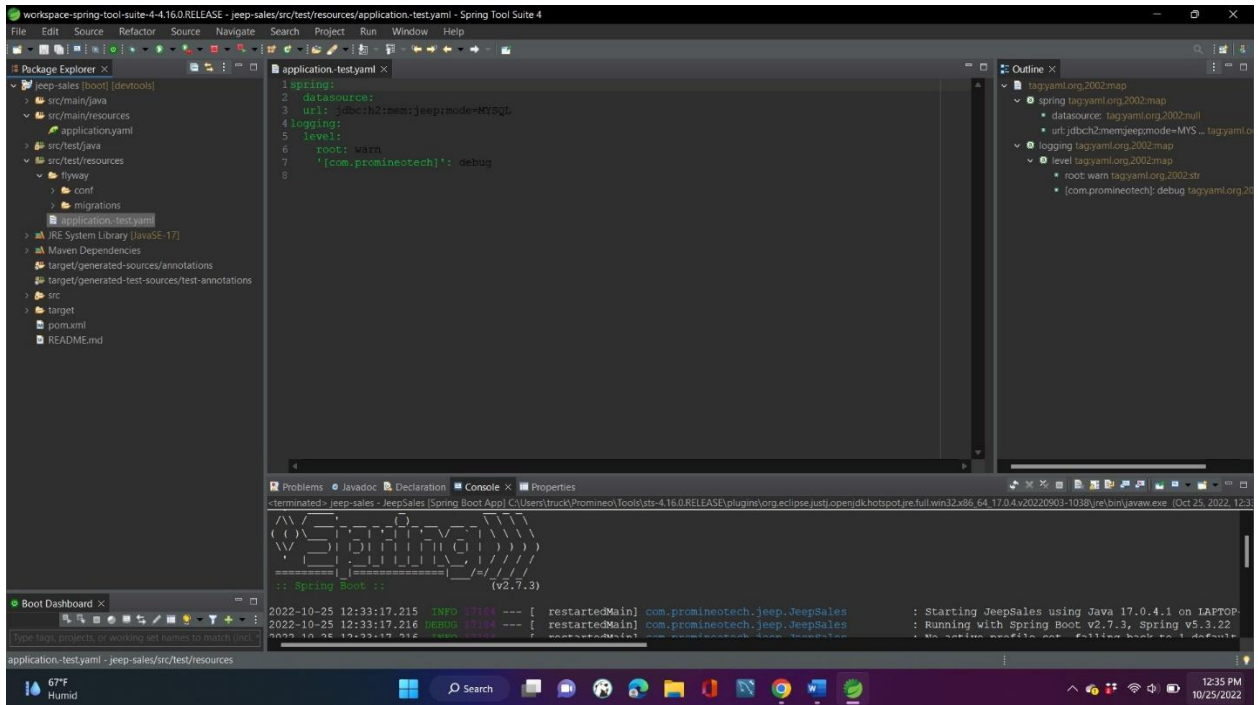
workspace-spring-tool-suite-4-4.16.0.RELEASE - jeep-sales/src/test/resources/application.-test.yaml - Spring Tool Suite 4

File Edit Source Refactor Source Navigate Search Project Run Window Help

Package Explorer ×

jeep-sales [boot] [devtools]
src/main/java
src/main/resources
application.yaml
src/test/java
src/test/resources
flyway
conf
migrations
application.-test.yaml
JRE System Library [JavaSE-17]
Maven Dependencies
target/generated-sources/annotations
target/generated-test-sources/test-annotations
src
target
pom.xml
README.md

application.-test.yaml ×

1 spring:
2 datasource:
3 url: jdbc:h2:mem:jeep;mode=MYSQL
4 logging:
5 level:
6 root: warn
7 '[com.promineotech]': debug
8

Outline ×

tag:yaml.org,2002:map
spring tag:yaml.org,2002:map
datasource: tag:yaml.org,2002:null
url: jdbc:h2:mem:jeep;mode=MYS... tag:yaml.o
logging tag:yaml.org,2002:map
level tag:yaml.org,2002:map
root: warn tag:yaml.org,2002:str
[com.promineotech]: debug tag:yaml.org,20

Problems Javadoc Declaration Console × Properties

<terminated> jeep-sales - JeepSales [Spring Boot App] C:\Users\truck\Promineo\Tools\sts-4.16.0.RELEASE\plugins\org.eclipse.justj.openjdk.hotspot.jre.full.win32.x86_64_17.0.4.v20220903-1038\jre\bin\javaw.exe (Oct 25, 2022, 12:3

:: Spring Boot :: (v2.7.3)

2022-10-25 12:33:17.215 INFO 17184 --- [ restartedMain] com.promineotech.jeep.JeepSales : Starting JeepSales using Java 17.0.4.1 on LAPTOP-
2022-10-25 12:33:17.216 DEBUG 17184 --- [ restartedMain] com.promineotech.jeep.JeepSales : Running with Spring Boot v2.7.3, Spring v5.3.22
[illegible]

Boot Dashboard ×

Type tags, projects, or working set names to match (incl.

application.-test.yaml - jeep-sales/src/test/resources

67°F
Humid

Search

12:35 PM
10/25/2022